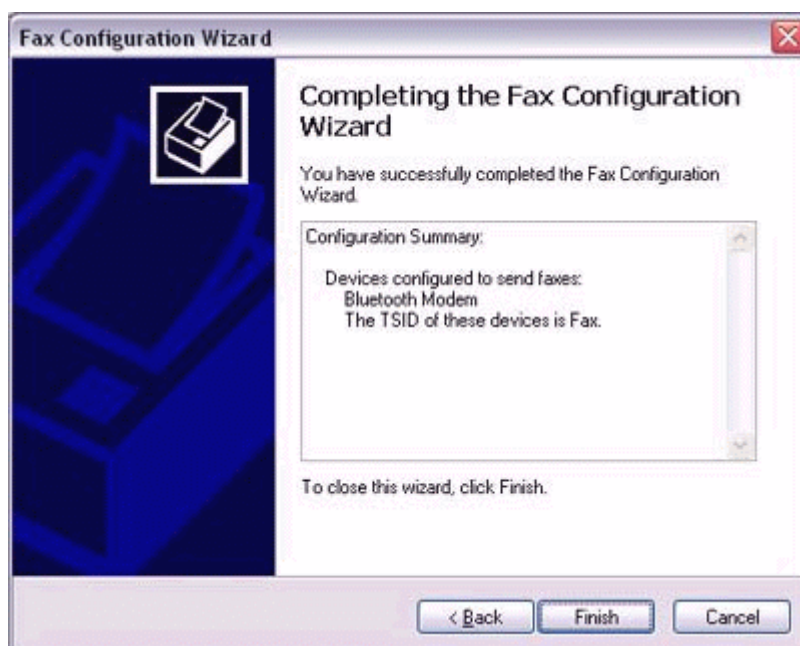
Fax Configuration Wizard

Completing the Fax Configuration Wizard

You have successfully completed the Fax Configuration Wizard.

Configuration Summary:

Devices configured to send faxes:
Bluetooth Modem
The TSID of these devices is Fax.

To close this wizard, click Finish.

< Back | Finish | Cancel